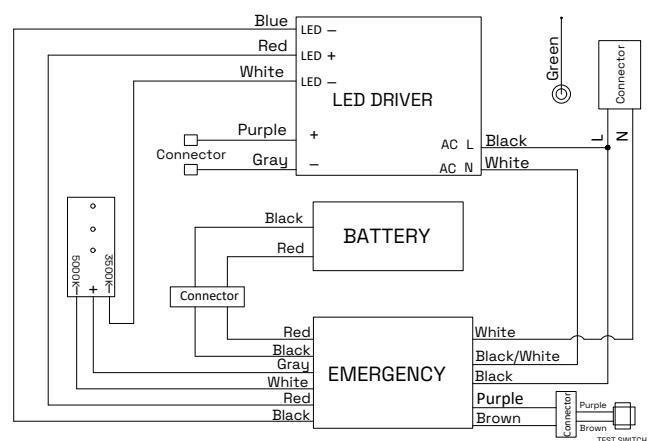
Blue
Red
White
LED –
LED +
LED –
LED DRIVER
Green
Connector
L
N
Purple
Connector
Gray
+
–
AC L
AC N
Black
White
Black
Red
BATTERY
5000K–
+
3500K–
Connector
Red
Black
Gray
White
Red
Black
EMERGENCY
White
Black/White
Black
Purple
Brown
Connector
Purple
Brown
TEST SWITCH